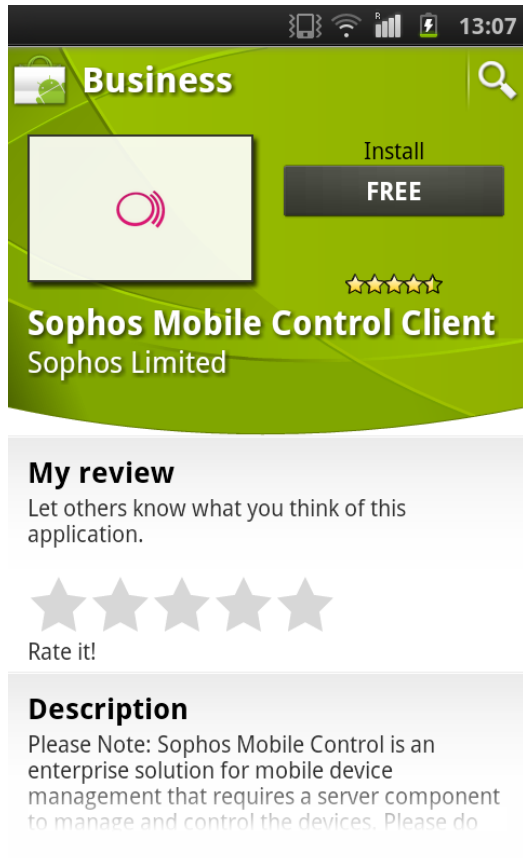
13:07

Business

Install

FREE

Sophos Mobile Control Client

Sophos Limited

My review

Let others know what you think of this application.

Rate it!

Description

Please Note: Sophos Mobile Control is an enterprise solution for mobile device management that requires a server component to manage and control the devices. Please do